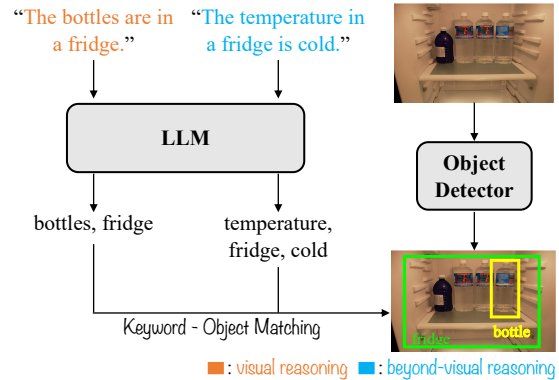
"The bottles are in a fridge."

"The temperature in a fridge is cold."

LLM

Object Detector

bottles, fridge

temperature, fridge, cold

Keyword - Object Matching

fridge

bottle

: visual reasoning : beyond-visual reasoning